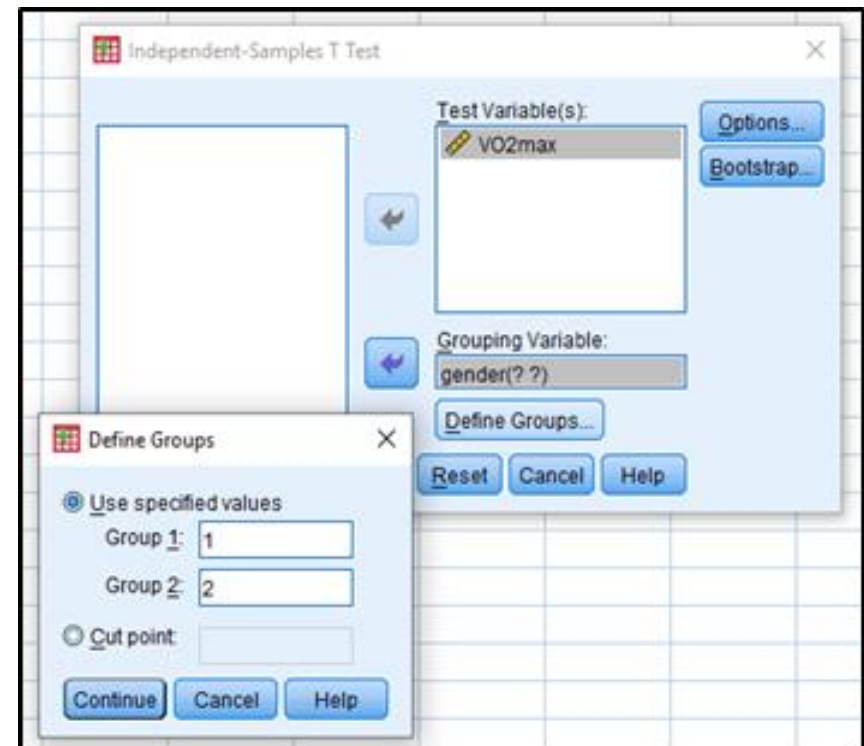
Independent-Samples T Test

Test Variable(s):

VO2max

Options...

Bootstrap...

Grouping Variable:

gender(? ?)

Define Groups...

Reset Cancel Help

Define Groups

Use specified values

Group 1: 1

Group 2: 2

Cut point:

Continue Cancel Help